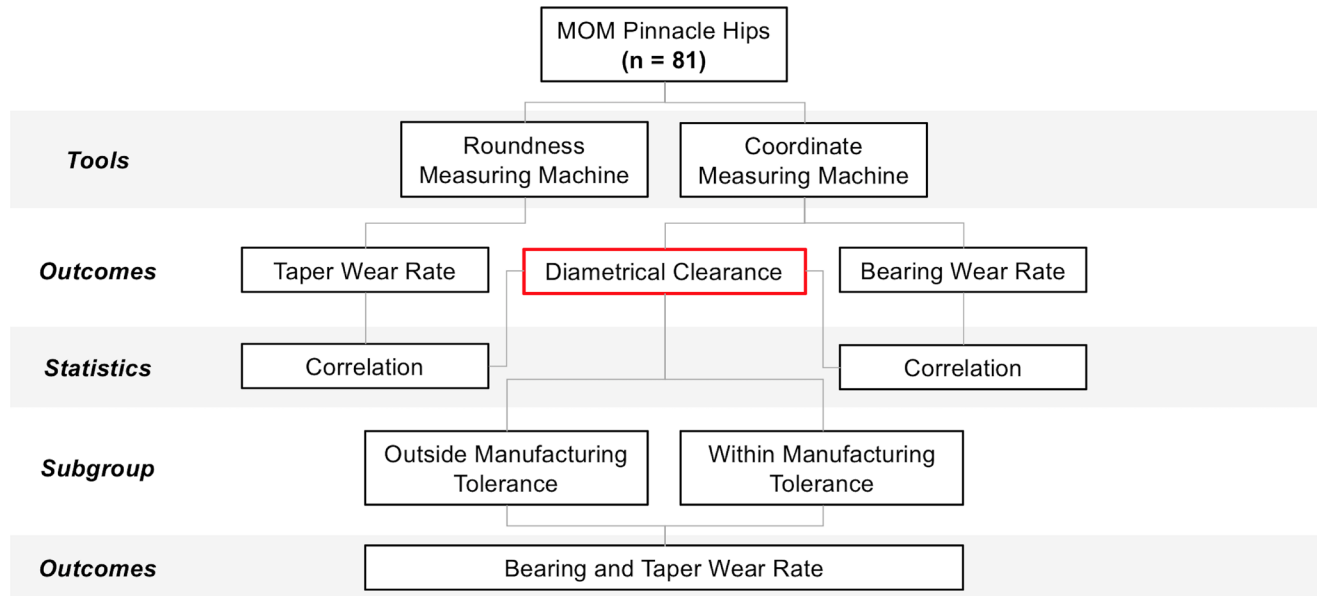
MOM Pinnacle Hips
(n = 81)

Tools

Roundness Measuring Machine

Coordinate Measuring Machine

Outcomes

Taper Wear Rate

Diametrical Clearance

Bearing Wear Rate

Statistics

Correlation

Correlation

Subgroup

Outside Manufacturing Tolerance

Within Manufacturing Tolerance

Outcomes

Bearing and Taper Wear Rate